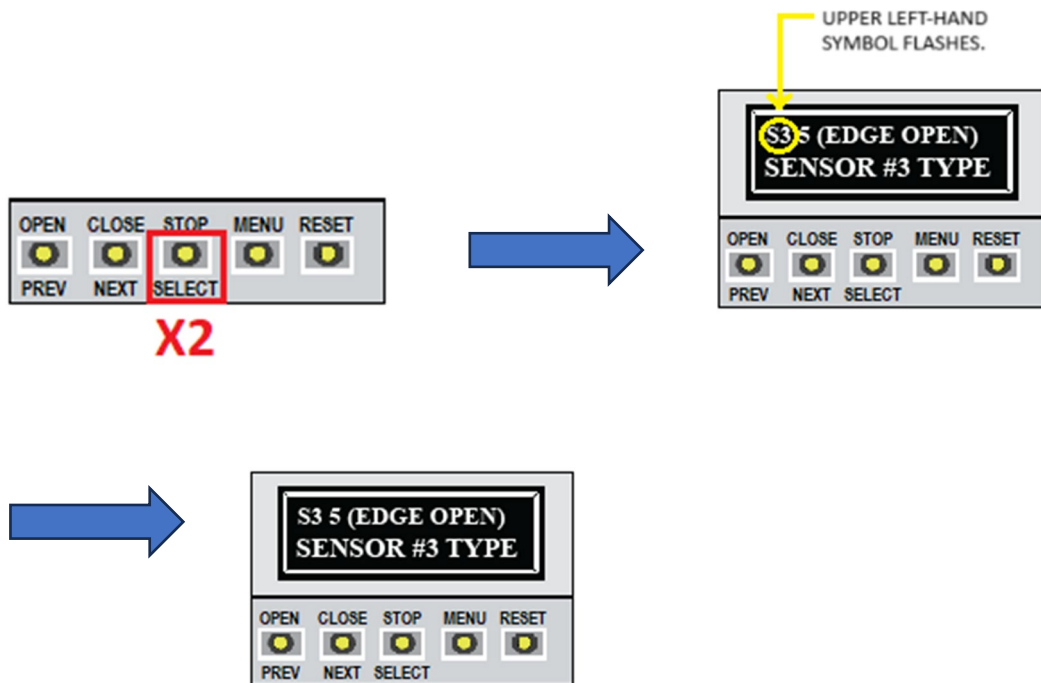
OPEN CLOSE STOP MENU RESET
PREV NEXT SELECT

X2

UPPER LEFT-HAND SYMBOL FLASHES.

S3 5 (EDGE OPEN)
SENSOR #3 TYPE

OPEN CLOSE STOP MENU RESET
PREV NEXT SELECT

S3 5 (EDGE OPEN)
SENSOR #3 TYPE

OPEN CLOSE STOP MENU RESET
PREV NEXT SELECT